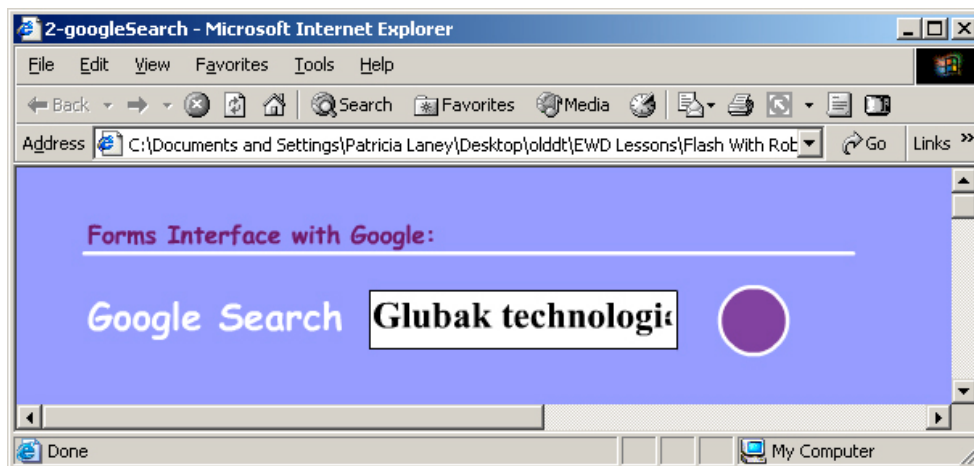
2-googleSearch - Microsoft Internet Explorer

File Edit View Favorites Tools Help

Back Search Favorites Media

Address C:\Documents and Settings\Patricia Laney\Desktop\olddt\EWD Lessons\Flash With Rob Go Links »

Forms Interface with Google:

Google Search Glubak technologi

Done My Computer